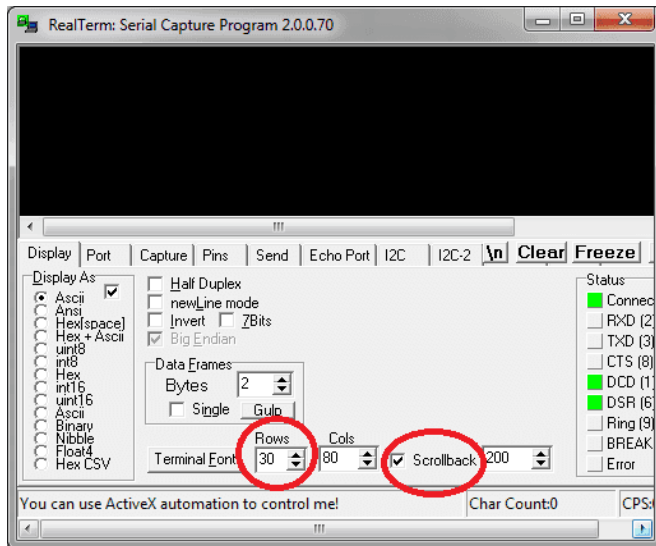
RealTerm: Serial Capture Program 2.0.0.70

Display | Port | Capture | Pins | Send | Echo Port | I2C | I2C-2 | \n | Clear | Freeze

Display As
Ascii
Ansi
Hex[space]
Hex + Ascii
uint8
int8
Hex
int16
uint16
Ascii
Binary
Nibble
Float4
Hex CSV

Half Duplex
newLine mode
Invert
7Bits
Big Endian

Data Frames
Bytes 2
Single
Gulp

Terminal Font
Rows 30
Cols 80
Scrollback 200

Status
Connect
RXD (2)
TXD (3)
CTS (8)
DCD (1)
DSR (6)
Ring (9)
BREAK
Error

You can use ActiveX automation to control me!
Char Count:0
CPS: